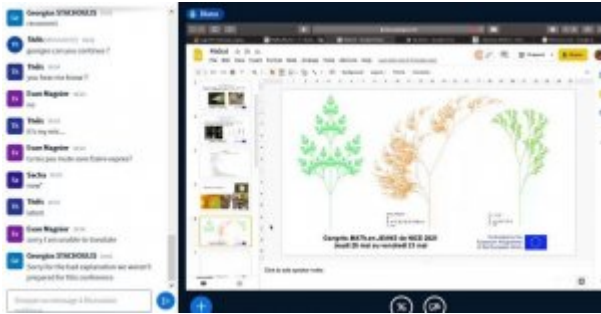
Georgios STACHOULIS
reconnect

Théo
georgios can you confirm ?

Théo
you hear me know ?

Evan Magnier
no

Théo
it's my mic...

Evan Magnier
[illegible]

Sacha
now?

Théo
ahah

Evan Magnier
sorry I am unable to translate

Georgios STACHOULIS
Sorry for the bad explanation we weren't prepared for this conference

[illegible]

Share

MATh.en.JEANS de NICE 2021
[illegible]

Click to add speaker notes